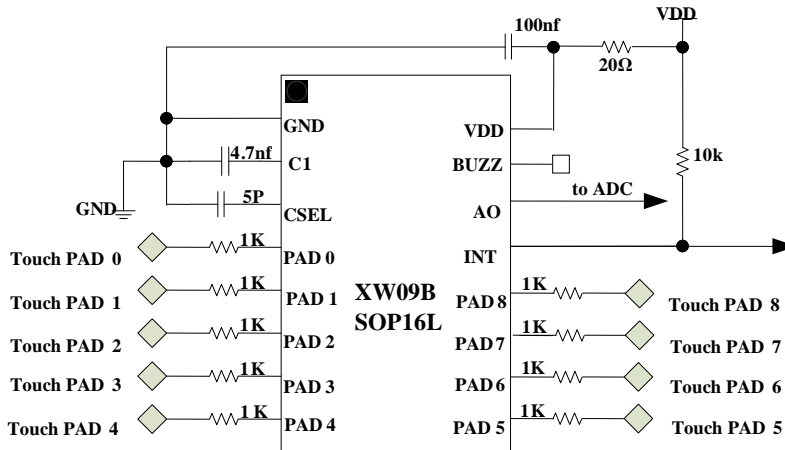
100nf
VDD
20Ω
GND
VDD
4.7nf
C1
BUZZ
10k
GND
5P
CSEL
to ADC
AO
INT
Touch PAD 0
1K
PAD 0
Touch PAD 1
1K
PAD 1
XW09B
SOP16L
1K
PAD 8
Touch PAD 8
Touch PAD 2
1K
PAD 2
1K
PAD 7
Touch PAD 7
Touch PAD 3
1K
PAD 3
1K
PAD 6
Touch PAD 6
Touch PAD 4
1 K
PAD 4
1K
PAD 5
Touch PAD 5